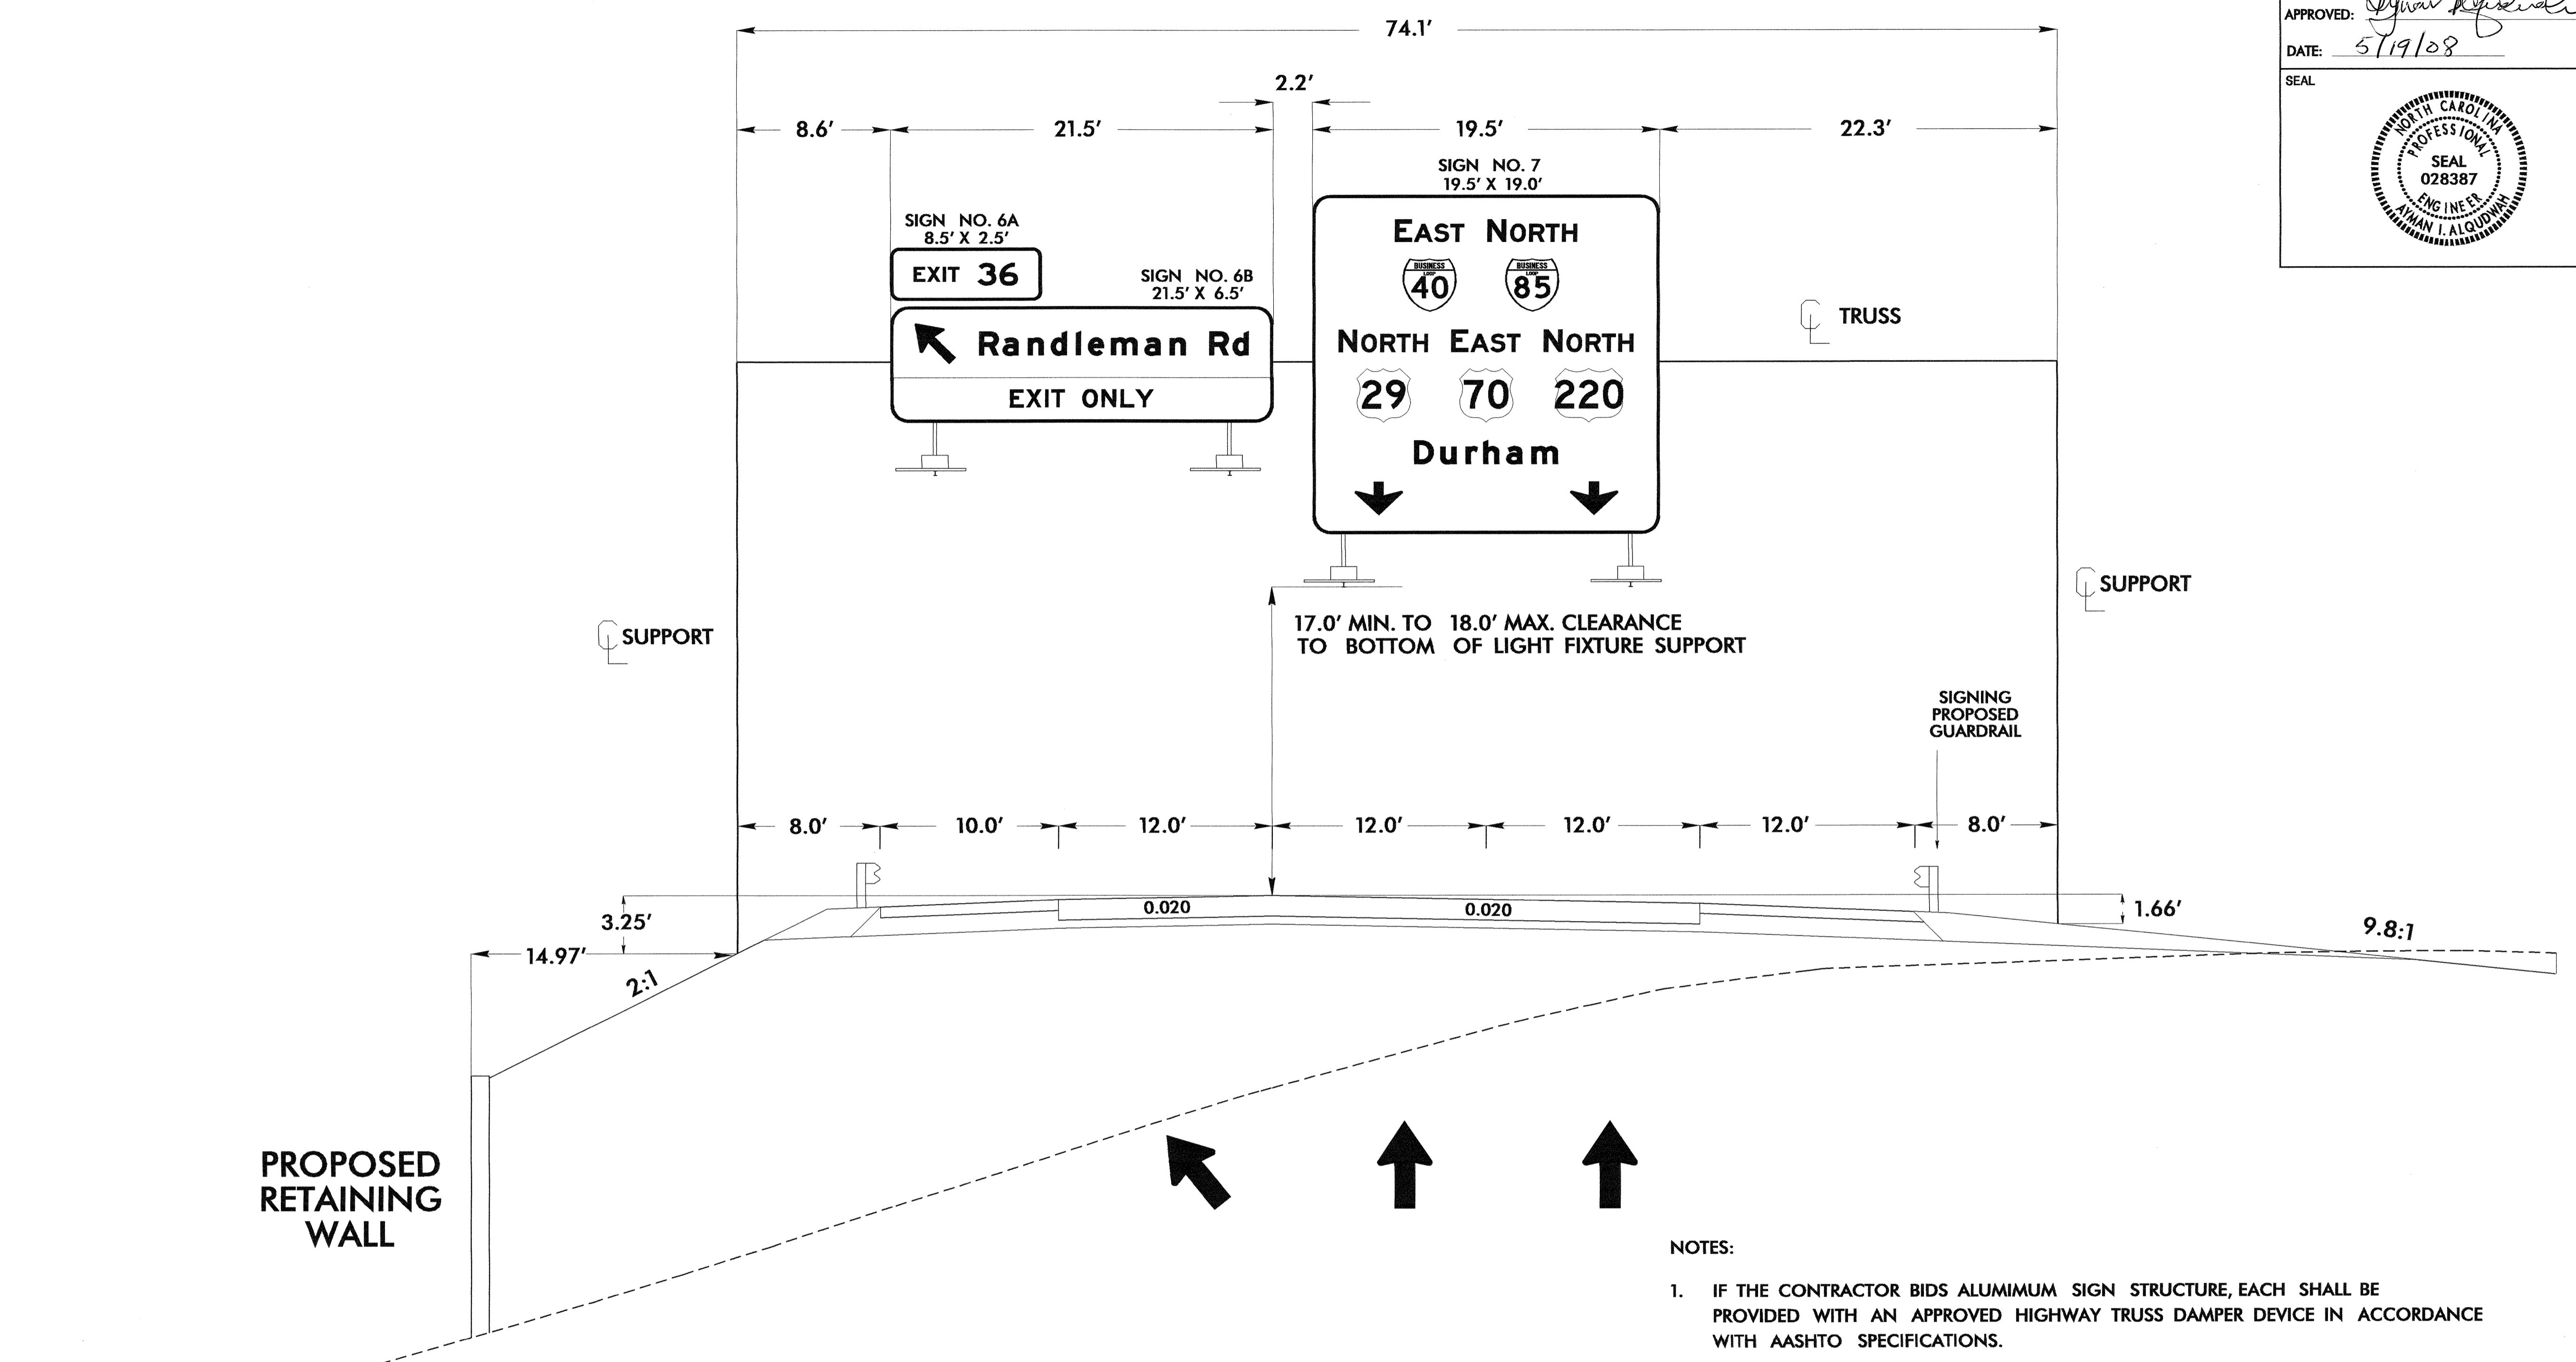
APPROVED: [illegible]

DATE: 5/19/08

SEAL

NORTH CAROLINA PROFESSIONAL SEAL 028387 ENGINEER AYMAN I. ALQUDWAH

74.1'

2.2'

8.6'

21.5'

19.5'

22.3'

SIGN NO. 7
19.5' X 19.0'

SIGN NO. 6A
8.5' X 2.5'

EXIT 36

SIGN NO. 6B
21.5' X 6.5'

Randleman Rd

EXIT ONLY

EAST NORTH

BUSINESS LOOP 40

BUSINESS LOOP 85

NORTH EAST NORTH

29 70 220

Durham

TRUSS

SUPPORT

SUPPORT

17.0' MIN. TO 18.0' MAX. CLEARANCE TO BOTTOM OF LIGHT FIXTURE SUPPORT

SIGNING PROPOSED GUARDRAIL

8.0'

10.0'

12.0'

12.0'

12.0'

12.0'

8.0'

0.020

0.020

3.25'

1.66'

14.97'

2:1

9.8:1

PROPOSED RETAINING WALL

NOTES:

1. IF THE CONTRACTOR BIDS ALUMIMUM SIGN STRUCTURE, EACH SHALL BE PROVIDED WITH AN APPROVED HIGHWAY TRUSS DAMPER DEVICE IN ACCORDANCE WITH AASHTO SPECIFICATIONS.